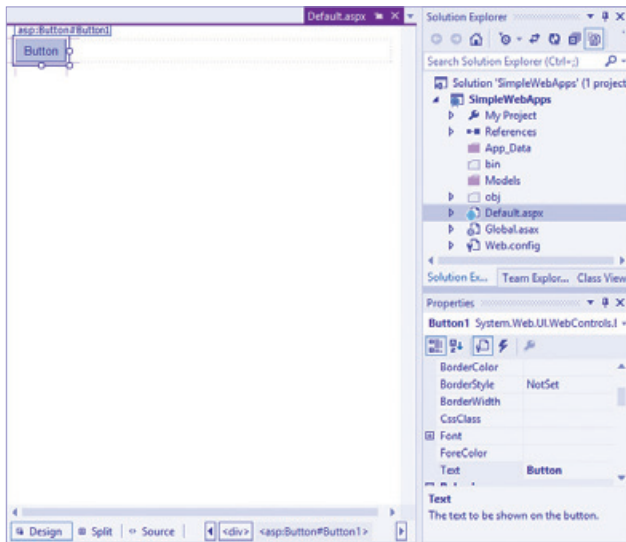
Default.aspx

asp:Button#Button1

Button

Design Split Source <div> <asp:Button#Button1>

Solution Explorer

Search Solution Explorer (Ctrl+;)

Solution 'SimpleWebApps' (1 project

SimpleWebApps

My Project

References

App_Data

bin

Models

obj

Default.aspx

Global.asax

Web.config

Solution Ex... Team Explor... Class View

Properties

Button1 System.Web.UI.WebControls.I

| | |
|---|---|
| BorderColor | |
| BorderStyle | NotSet |
| BorderWidth | |
| CssClass | |
| Font | |
| ForeColor | |
| Text | Button |

Text

The text to be shown on the button.